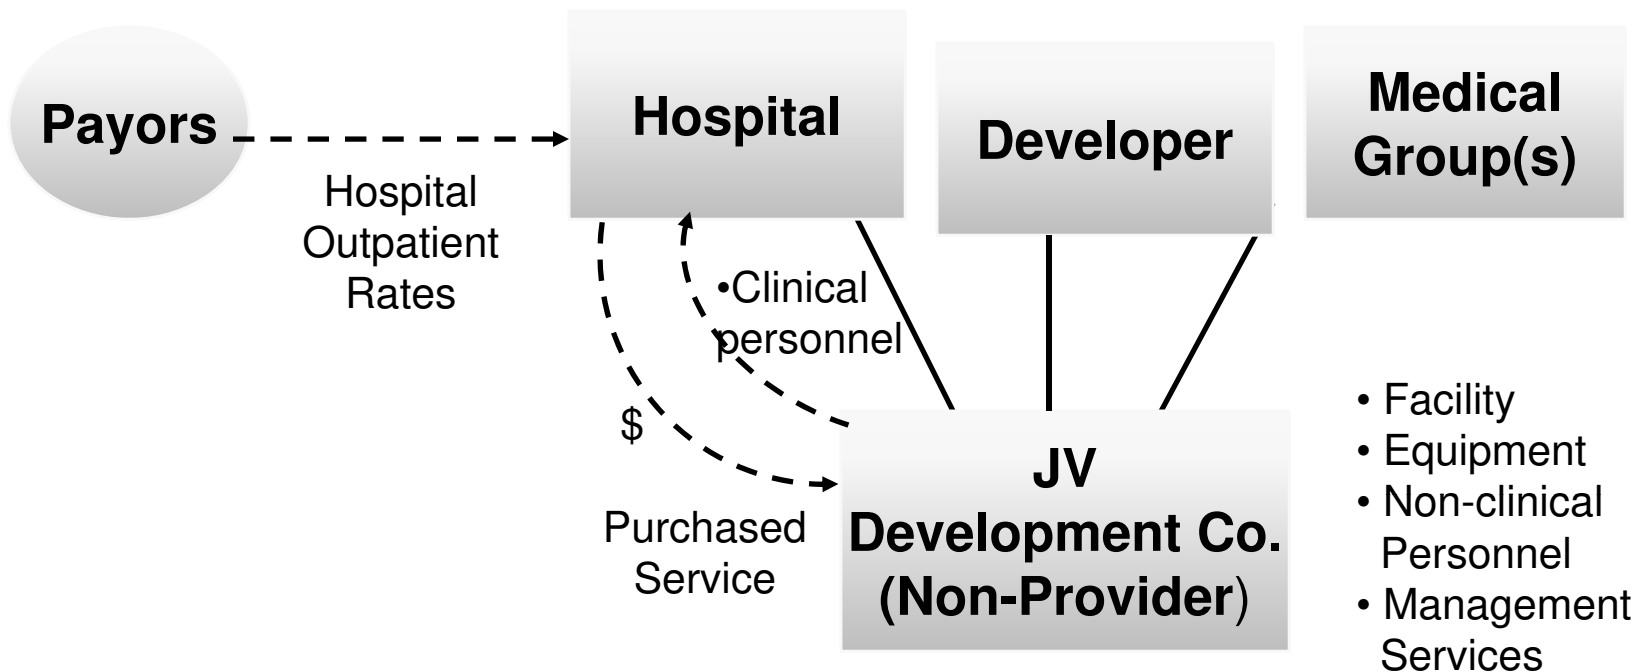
Payors

Hospital

Developer

Medical Group(s)

Hospital Outpatient Rates

•Clinical personnel

$

Purchased Service

JV Development Co. (Non-Provider)

• Facility
• Equipment
• Non-clinical Personnel
• Management Services